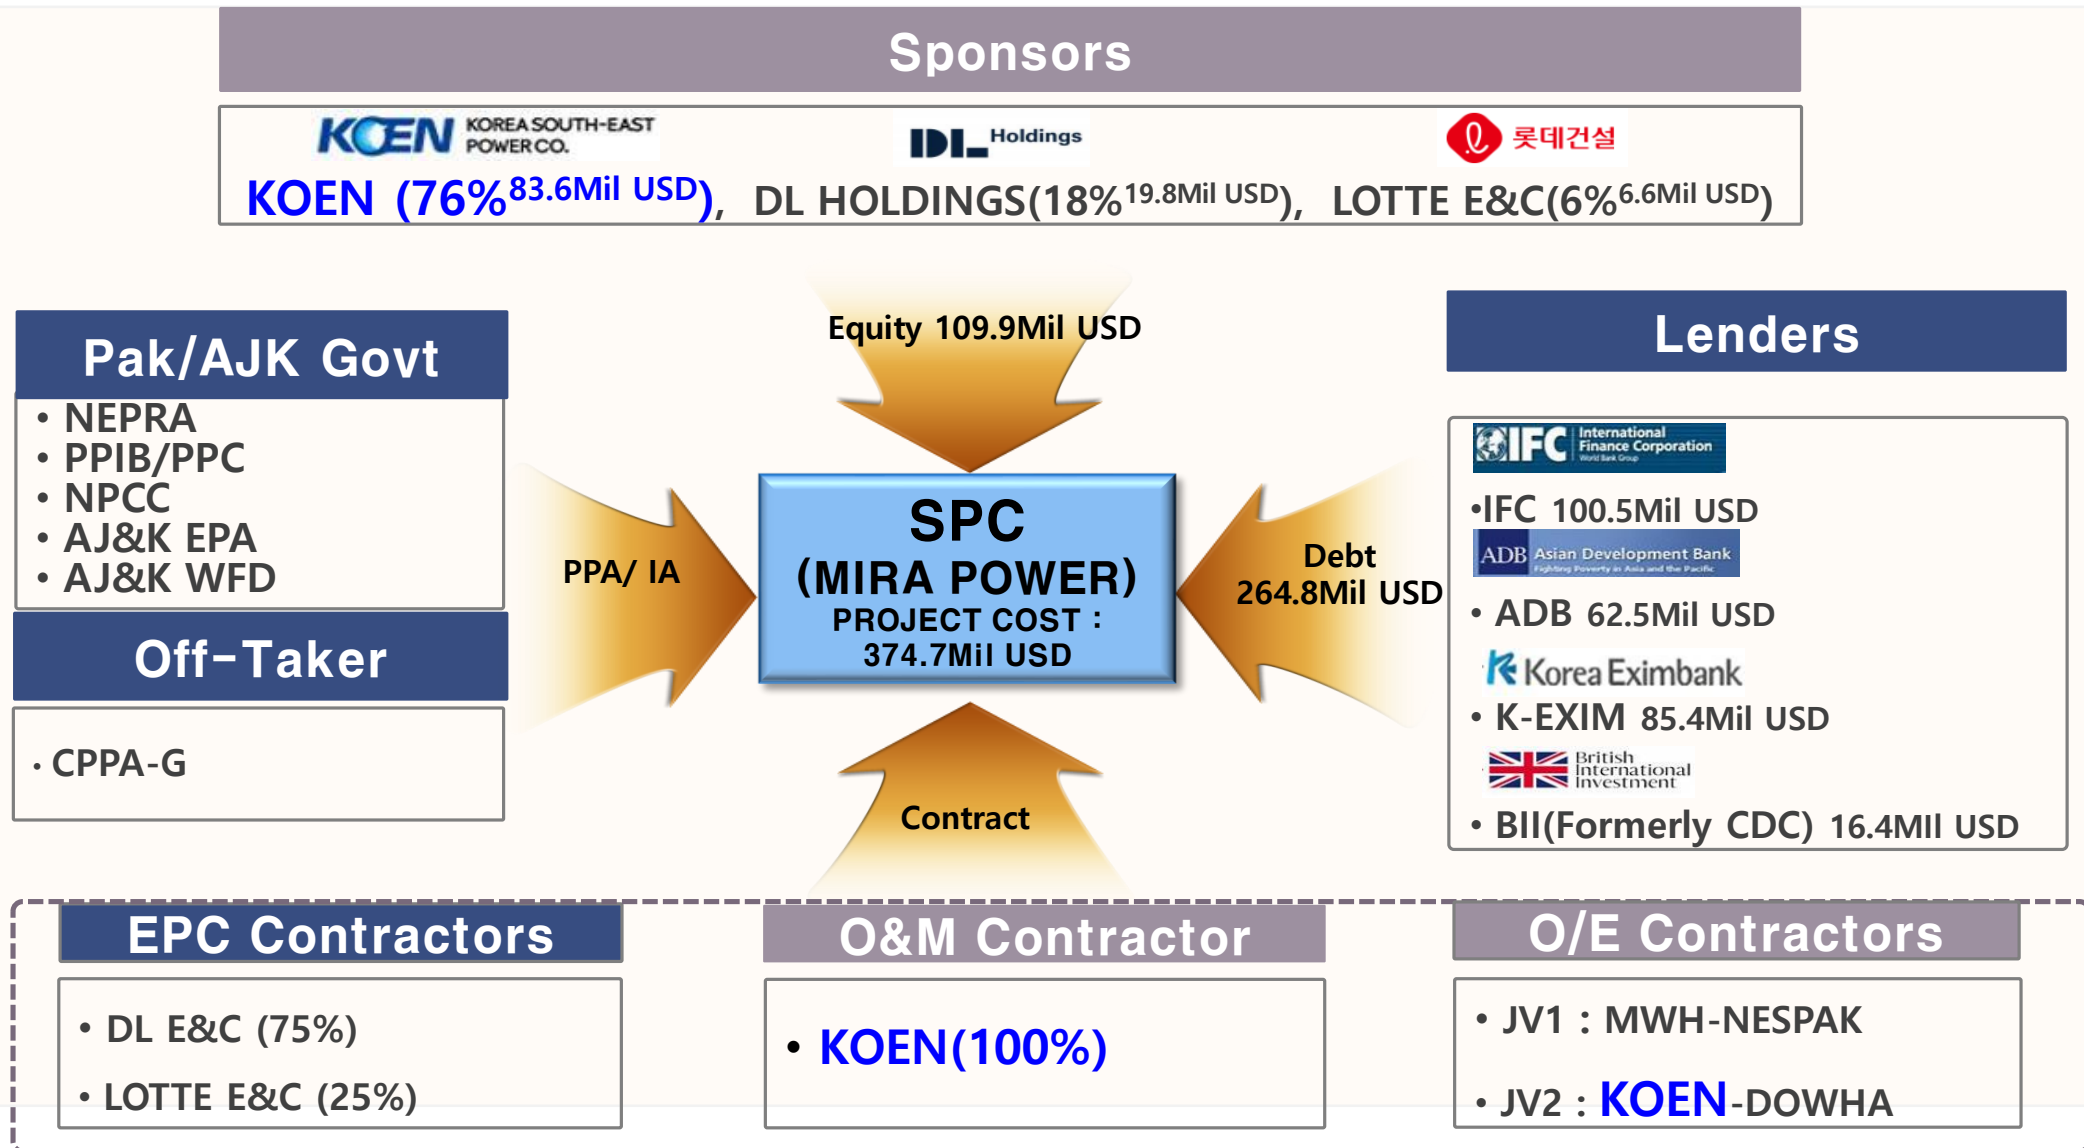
Sponsors

KOEN KOREA SOUTH-EAST POWER CO.

DL Holdings

롯데건설

KOEN (76%$^{83.6Mil\ USD}$), DL HOLDINGS(18%$^{19.8Mil\ USD}$), LOTTE E&C(6%$^{6.6Mil\ USD}$)

Pak/AJK Govt

• NEPRA
• PPIB/PPC
• NPCC
• AJ&K EPA
• AJ&K WFD

Off-Taker

• CPPA-G

Equity 109.9Mil USD

PPA/ IA

SPC
(MIRA POWER)
PROJECT COST :
374.7Mil USD

Debt
264.8Mil USD

Contract

Lenders

IFC International Finance Corporation World Bank Group

•IFC 100.5Mil USD

ADB Asian Development Bank Fighting Poverty in Asia and the Pacific

• ADB 62.5Mil USD

Korea Eximbank

• K-EXIM 85.4Mil USD

British International Investment

• BII(Formerly CDC) 16.4MII USD

EPC Contractors

• DL E&C (75%)

• LOTTE E&C (25%)

O&M Contractor

• KOEN(100%)

O/E Contractors

• JV1 : MWH-NESPAK

• JV2 : KOEN-DOWHA